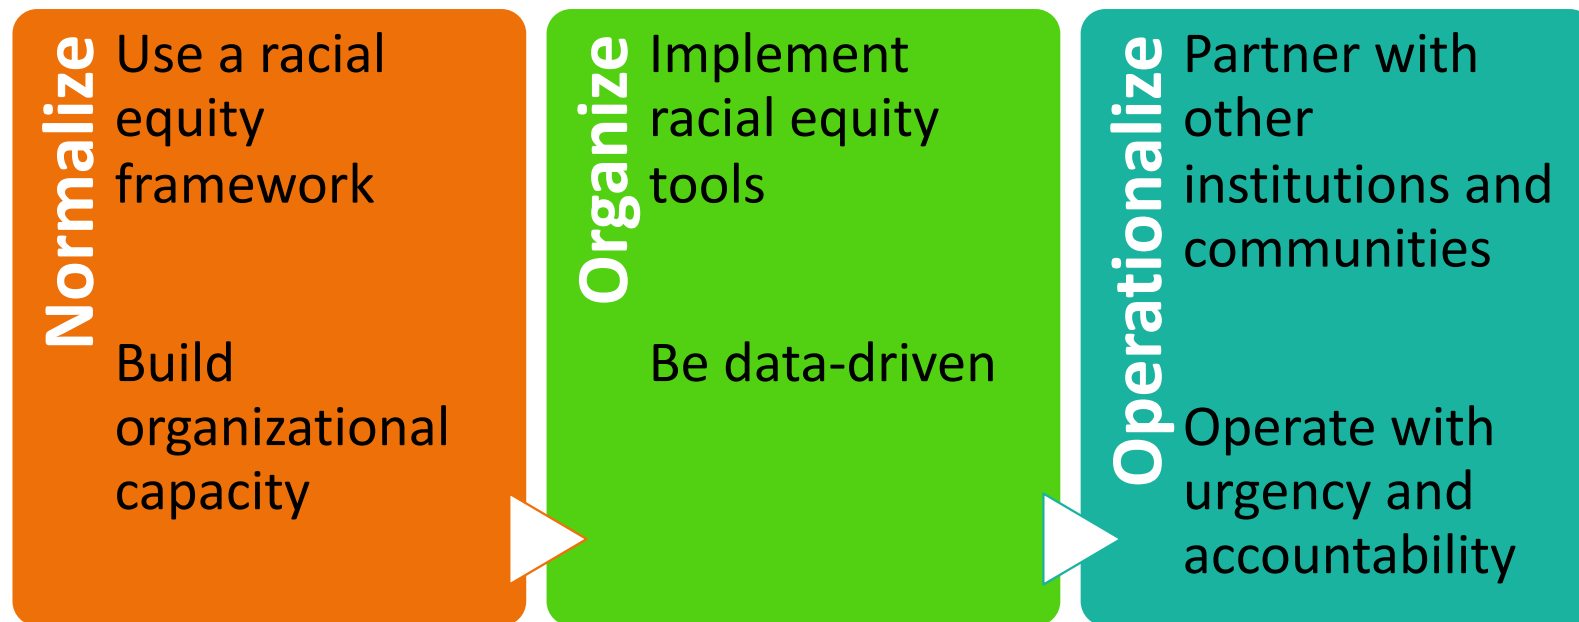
Normalize

Use a racial equity framework

Build organizational capacity

Organize

Implement racial equity tools

Be data-driven

Operationalize

Partner with other institutions and communities

Operate with urgency and accountability